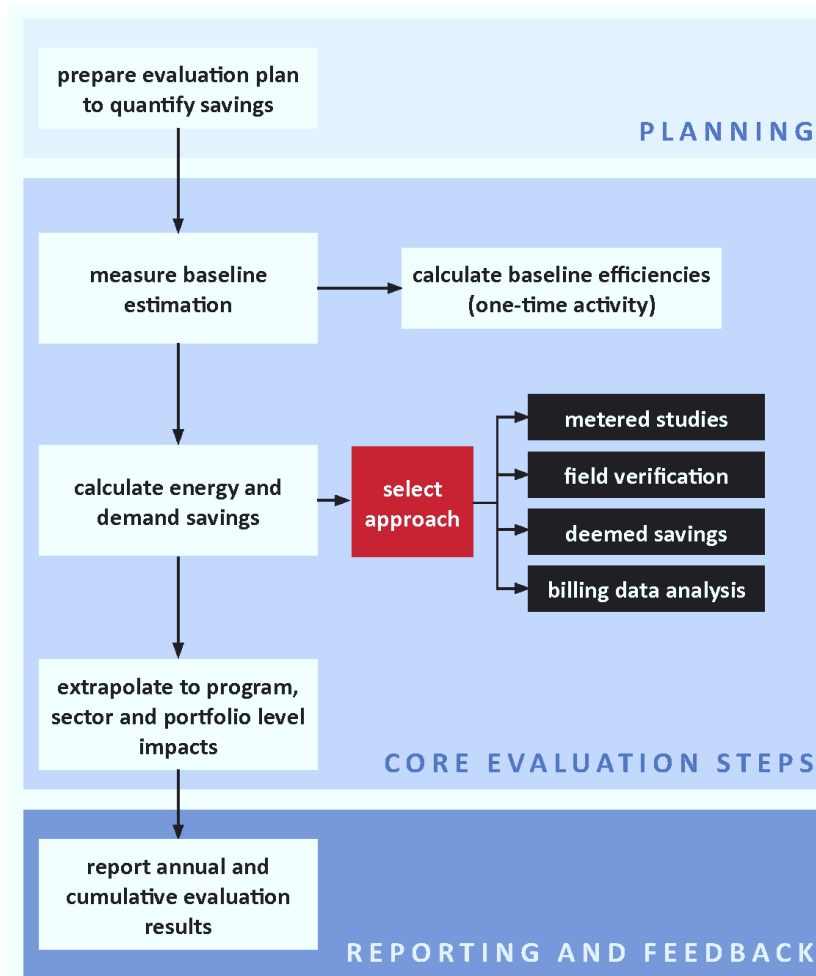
prepare evaluation plan to quantify savings

PLANNING

measure baseline estimation

calculate baseline efficiencies (one-time activity)

calculate energy and demand savings

select approach

metered studies

field verification

deemed savings

billing data analysis

extrapolate to program, sector and portfolio level impacts

CORE EVALUATION STEPS

report annual and cumulative evaluation results

REPORTING AND FEEDBACK